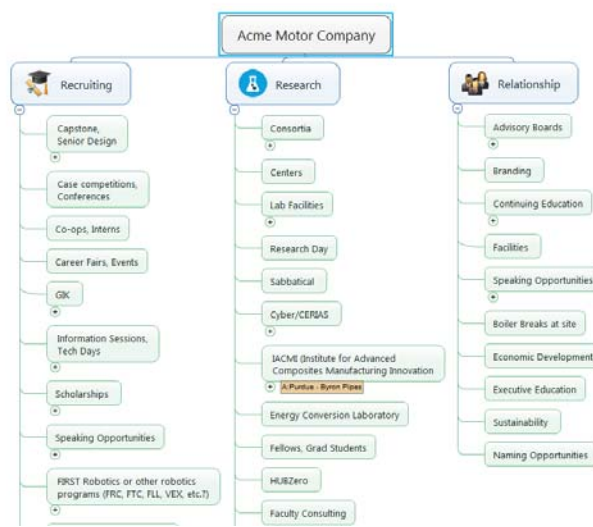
Acme Motor Company

Recruiting

Capstone, Senior Design

Case competitions, Conferences

Co-ops, Interns

Career Fairs, Events

GIK

Information Sessions, Tech Days

Scholarships

Speaking Opportunities

FIRST Robotics or other robotics programs (FRC, FTC, FLL, VEX, etc.?)

Research

Consortia

Centers

Lab Facilities

Research Day

Sabbatical

Cyber/CERIAS

IACMI (Institute for Advanced Composites Manufacturing Innovation

A: Purdue - Byron Pipes

Energy Conversion Laboratory

Fellows, Grad Students

HUBZero

Faculty Consulting

Relationship

Advisory Boards

Branding

Continuing Education

Facilities

Speaking Opportunities

Boiler Breaks at site

Economic Development

Executive Education

Sustainability

Naming Opportunities